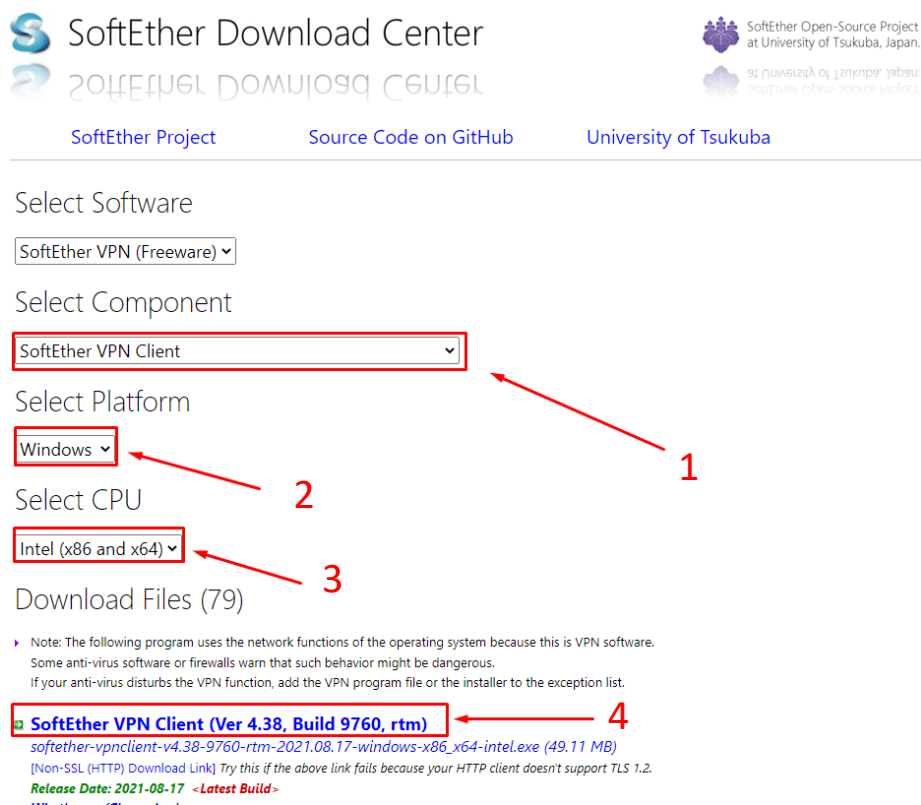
SoftEther Download Center

SoftEther Open-Source Project at University of Tsukuba, Japan.

SoftEther Project
Source Code on GitHub
University of Tsukuba

Select Software

SoftEther VPN (Freeware)

Select Component

SoftEther VPN Client

Select Platform

Windows

Select CPU

Intel (x86 and x64)

Download Files (79)

1

2

3

Note: The following program uses the network functions of the operating system because this is VPN software. Some anti-virus software or firewalls warn that such behavior might be dangerous. If your anti-virus disturbs the VPN function, add the VPN program file or the installer to the exception list.

SoftEther VPN Client (Ver 4.38, Build 9760, rtm)

4

softether-vpnclient-v4.38-9760-rtm-2021.08.17-windows-x86_x64-intel.exe (49.11 MB)

[Non-SSL (HTTP) Download Link] Try this if the above link fails because your HTTP client doesn't support TLS 1.2.

Release Date: 2021-08-17 <Latest Build>

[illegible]